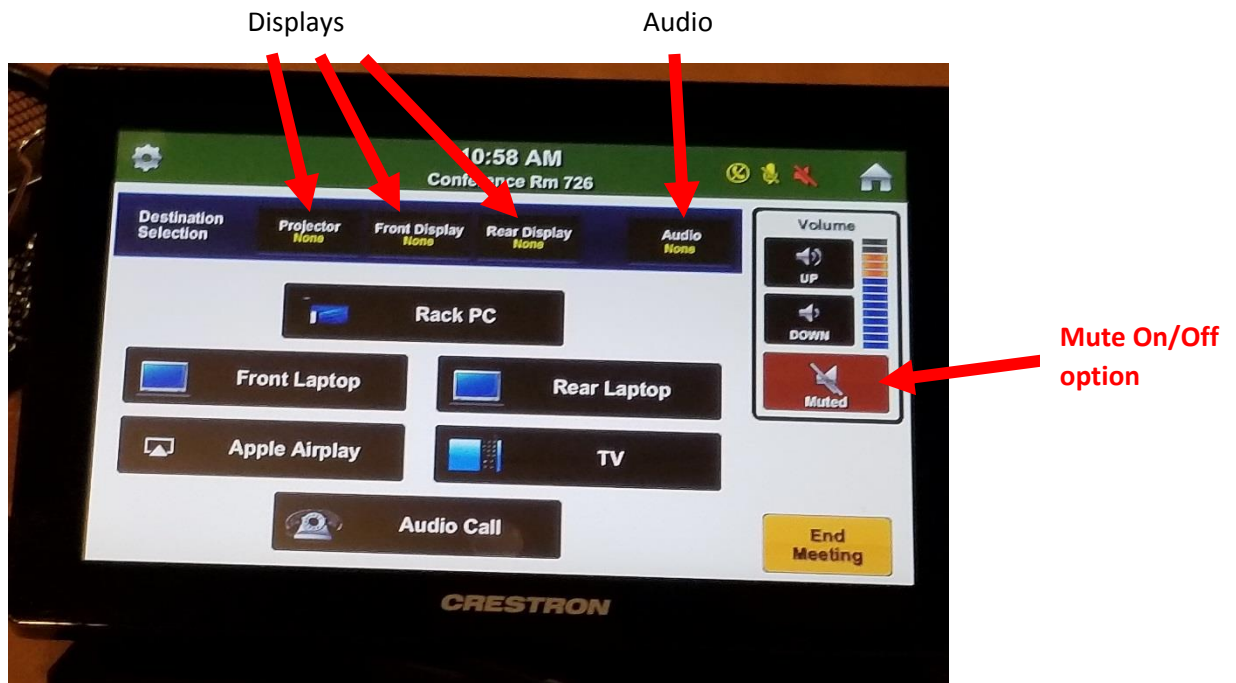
Displays

Audio

10:58 AM
Conference Rm 726

Destination Selection

Projector
None

Front Display
None

Rear Display
None

Audio
None

Volume

UP

DOWN

Muted

Mute On/Off option

Rack PC

Front Laptop

Rear Laptop

Apple Airplay

TV

Audio Call

End Meeting

CRESTRON